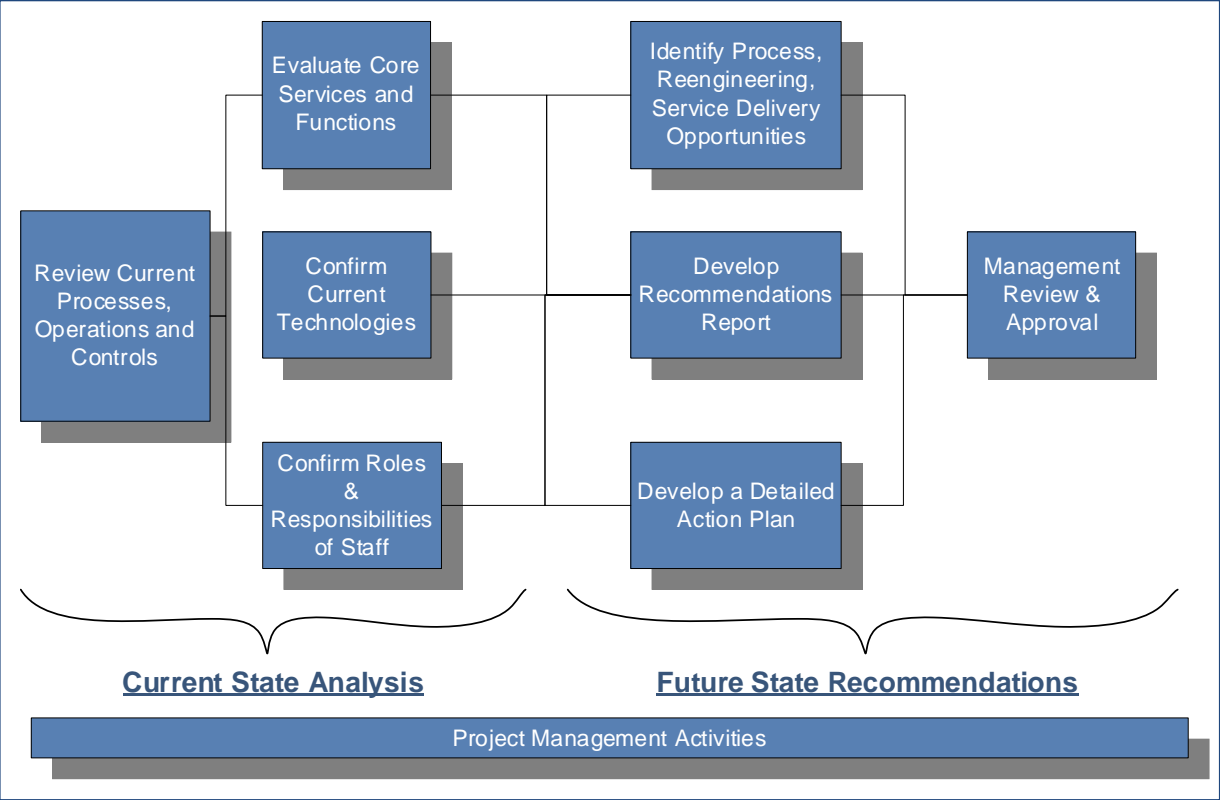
Review Current Processes, Operations and Controls

Evaluate Core Services and Functions

Confirm Current Technologies

Confirm Roles & Responsibilities of Staff

Identify Process, Reengineering, Service Delivery Opportunities

Develop Recommendations Report

Develop a Detailed Action Plan

Management Review & Approval

Current State Analysis

Future State Recommendations

Project Management Activities